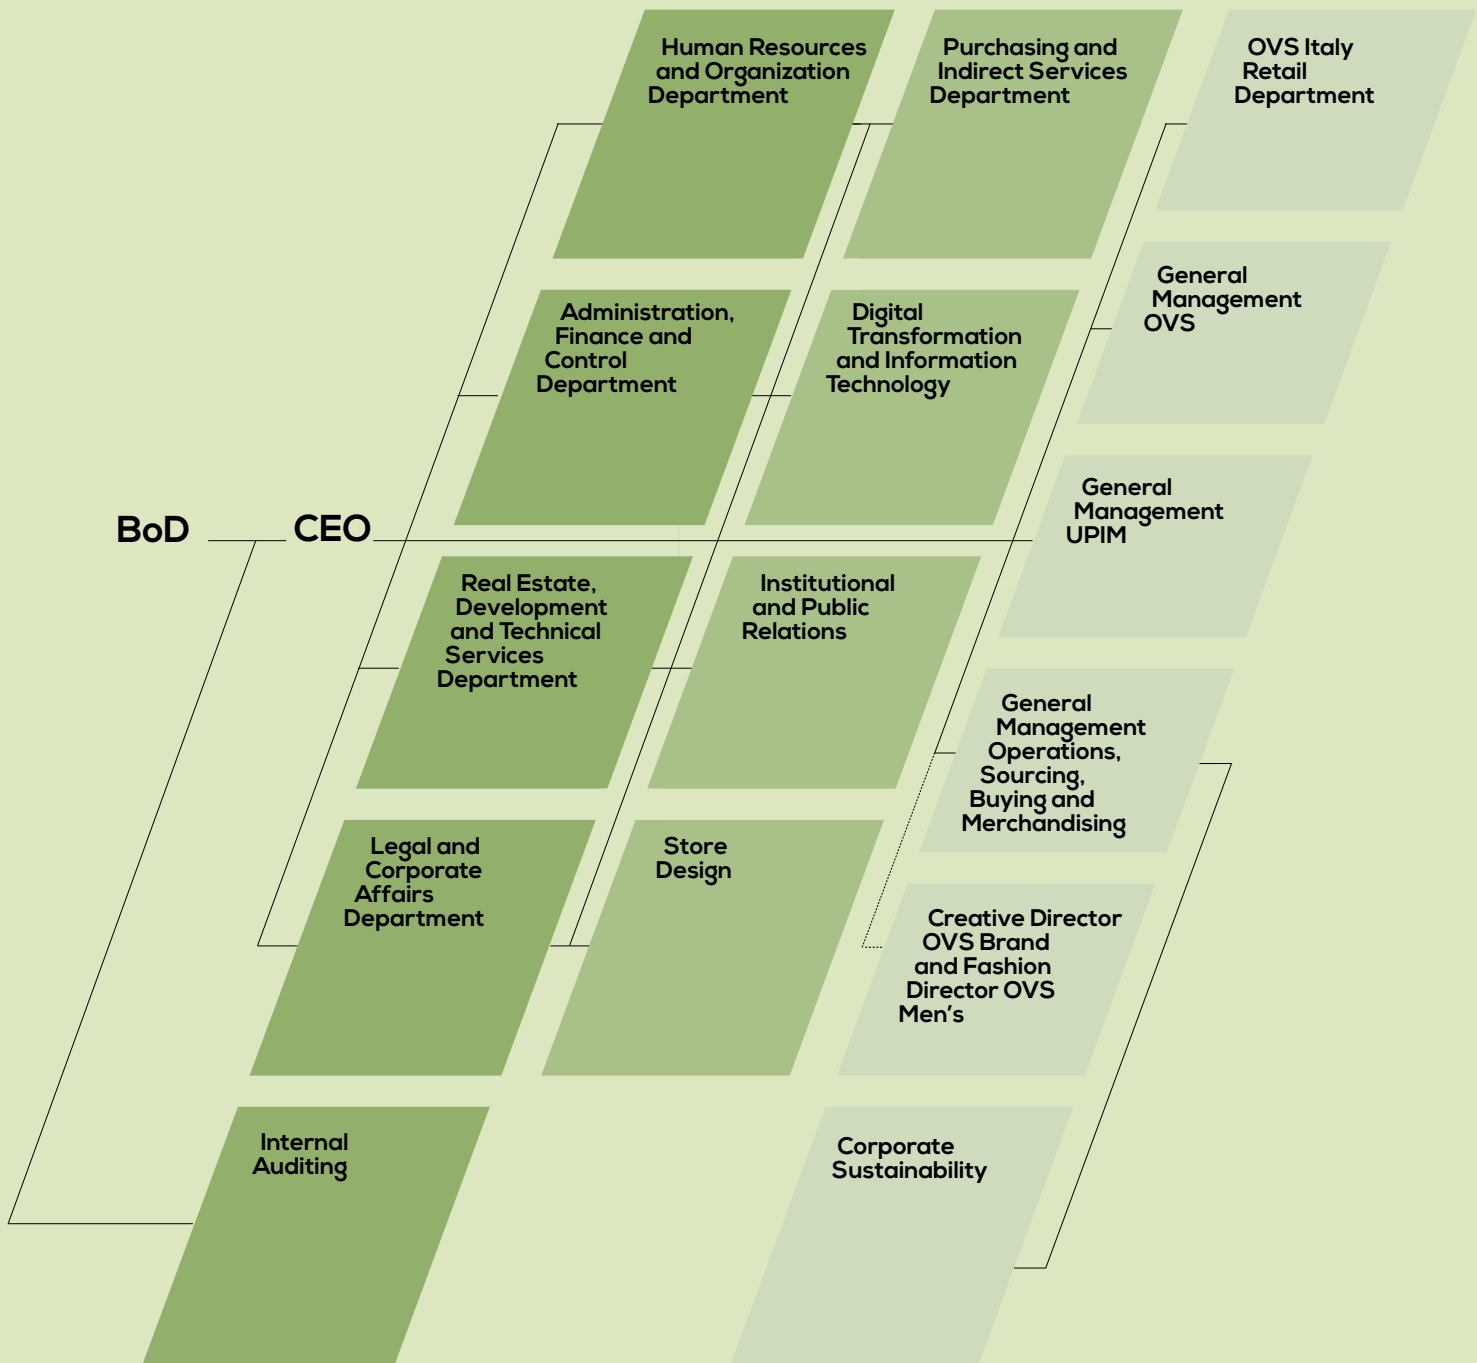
Human Resources and Organization Department

Purchasing and Indirect Services Department

OVS Italy Retail Department

General Management OVS

Administration, Finance and Control Department

Digital Transformation and Information Technology

BoD

CEO

General Management UPIM

Real Estate, Development and Technical Services Department

Institutional and Public Relations

General Management Operations, Sourcing, Buying and Merchandising

Legal and Corporate Affairs Department

Store Design

Creative Director OVS Brand and Fashion Director OVS Men's

Internal Auditing

Corporate Sustainability